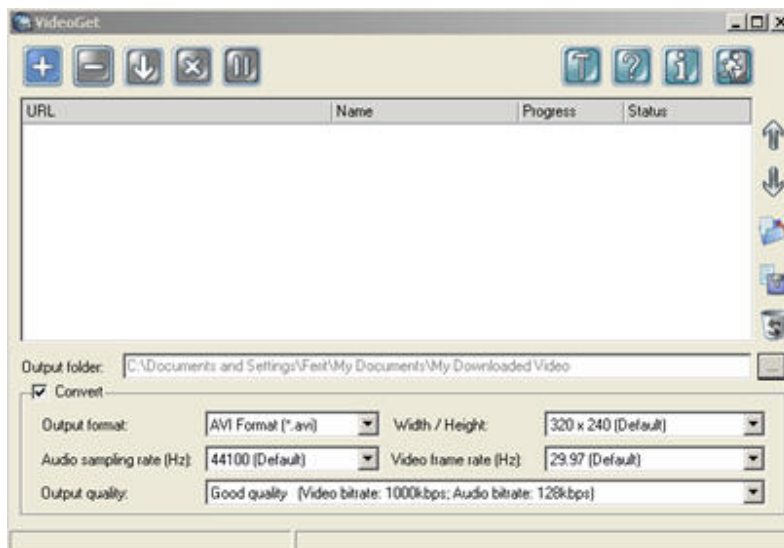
VideoGet

| URL | Name | Progress | Status |
|---|---|---|---|

Output folder: C:\Documents and Settings\Ferit\My Documents\My Downloaded Video

Convert

Output format: AVI Format (*.avi)

Width / Height: 320 x 240 (Default)

Audio sampling rate (Hz): 44100 (Default)

Video frame rate (Hz): 29.97 (Default)

Output quality: Good quality (Video bitrate: 1000kbps; Audio bitrate: 128kbps)